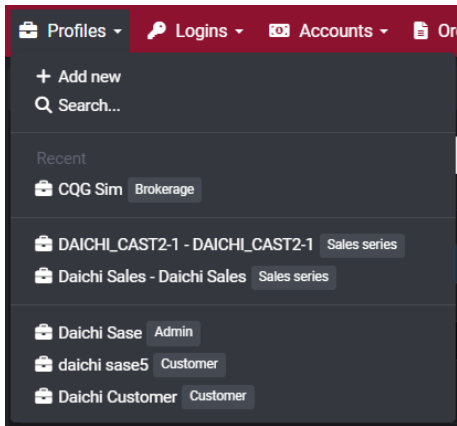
Profiles Logins Accounts Or

+ Add new
Search...

Recent
CQG Sim Brokerage

DAICHI_CAST2-1 - DAICHI_CAST2-1 Sales series
Daichi Sales - Daichi Sales Sales series

Daichi Sase Admin
daichi sase5 Customer
Daichi Customer Customer